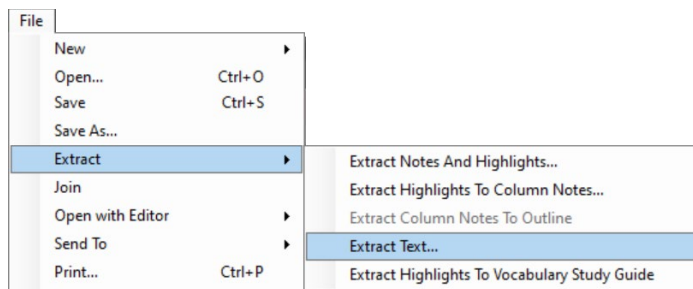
File

New
Open... Ctrl+O
Save Ctrl+S
Save As...
Extract
Join
Open with Editor
Send To
Print... Ctrl+P

Extract Notes And Highlights...
Extract Highlights To Column Notes...
Extract Column Notes To Outline
Extract Text...
Extract Highlights To Vocabulary Study Guide